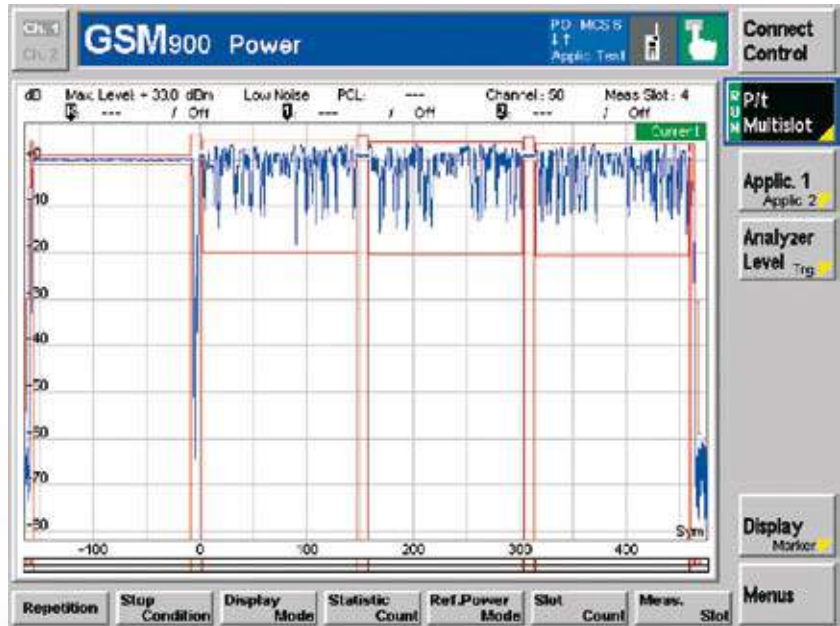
Ch. 1
Ch. 2
GSM900 Power
PD MCS 5
Applic Test
Connect Control

dB Max Level: + 33.0 dBm Low Noise PCL: --- Channel: 50 Meas Slot: 4
--- / Off --- / Off --- / Off

Current

0
-10
-20
-30
-40
-50
-60
-70
-80

-100 0 100 200 300 400
Sym

RUN
P/t Multislot
Applic. 1
Applic 2
Analyzer Level
Trg
Display
Marker
Menus

Repetition
Stop Condition
Display Mode
Statistic Count
Ref.Power Mode
Slot Count
Meas. Slot